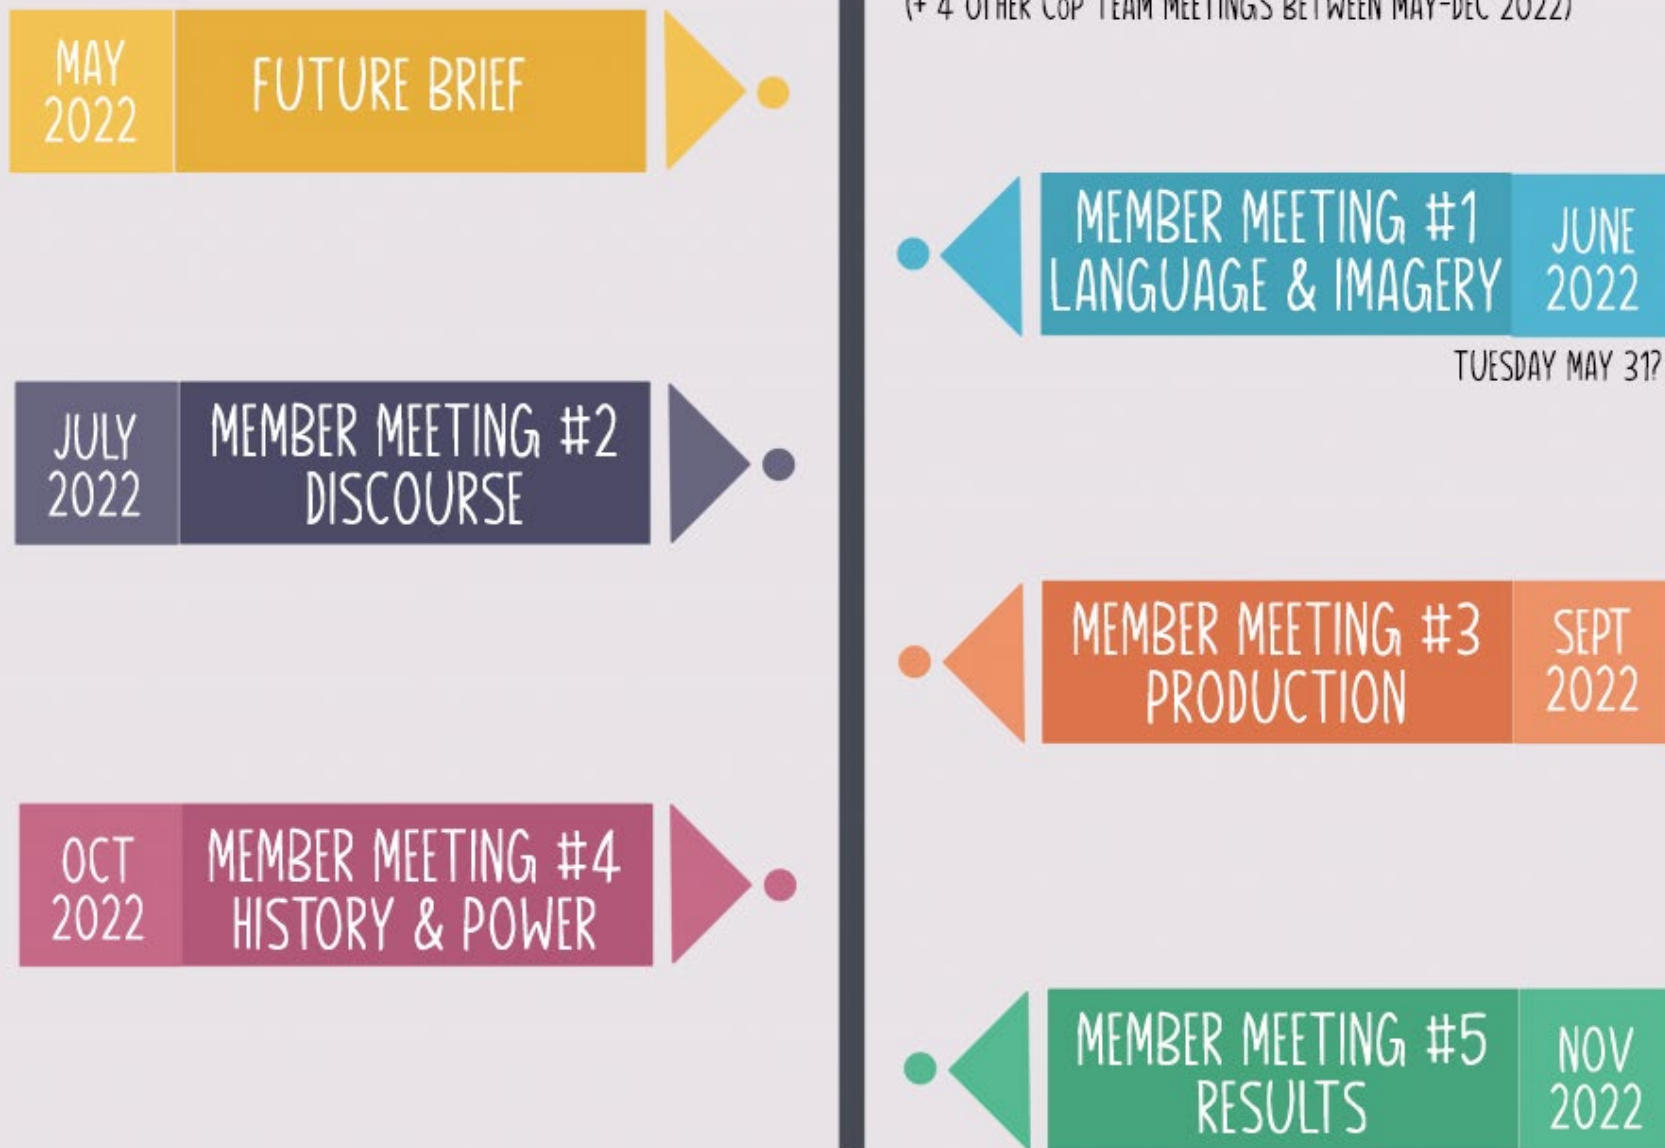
(+ 4 OTHER COP TEAM MEETINGS BETWEEN MAY-DEC 2022)

MAY 2022

FUTURE BRIEF

MEMBER MEETING #1 LANGUAGE & IMAGERY

JUNE 2022

TUESDAY MAY 31?

JULY 2022

MEMBER MEETING #2 DISCOURSE

MEMBER MEETING #3 PRODUCTION

SEPT 2022

OCT 2022

MEMBER MEETING #4 HISTORY & POWER

MEMBER MEETING #5 RESULTS

NOV 2022